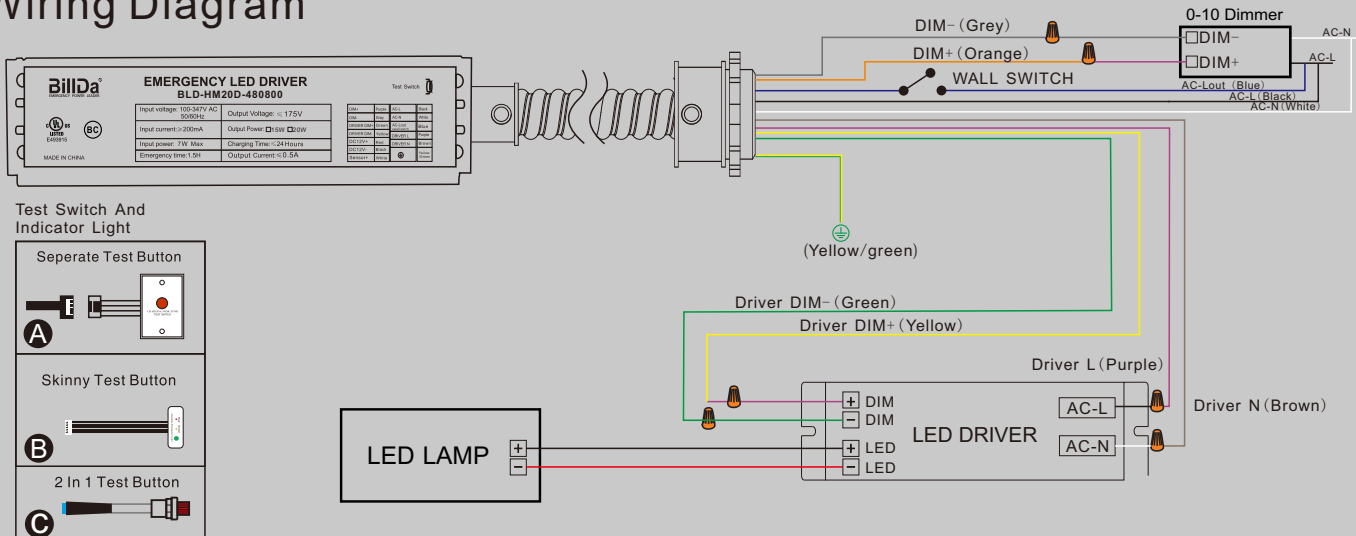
Wiring Diagram

DIM−(Grey)
DIM+(Orange)
WALL SWITCH
0-10 Dimmer
□DIM−
□DIM+
AC-N
AC-L
AC-Lout (Blue)
AC-L(Black)
AC-N(White)

BillDa
EMERGENCY LED DRIVER
BLD-HM20D-480800
Test Switch
Input voltage: 100-347V AC 50/60Hz
Output Voltage: ≤175V
Input current:≥200mA
Output Power:□15W □20W
Input power: 7W Max
Charging Time:≤24 Hours
Emergency time:1.5H
Output Current:≤0.5A
E496815
MADE IN CHINA

(Yellow/green)

Test Switch And Indicator Light
Seperate Test Button
A
Skinny Test Button
B
2 In 1 Test Button
C

Driver DIM−(Green)
Driver DIM+(Yellow)
Driver L(Purple)
Driver N(Brown)

LED LAMP
+
−
+ DIM
− DIM
+ LED
− LED
LED DRIVER
AC-L
AC-N